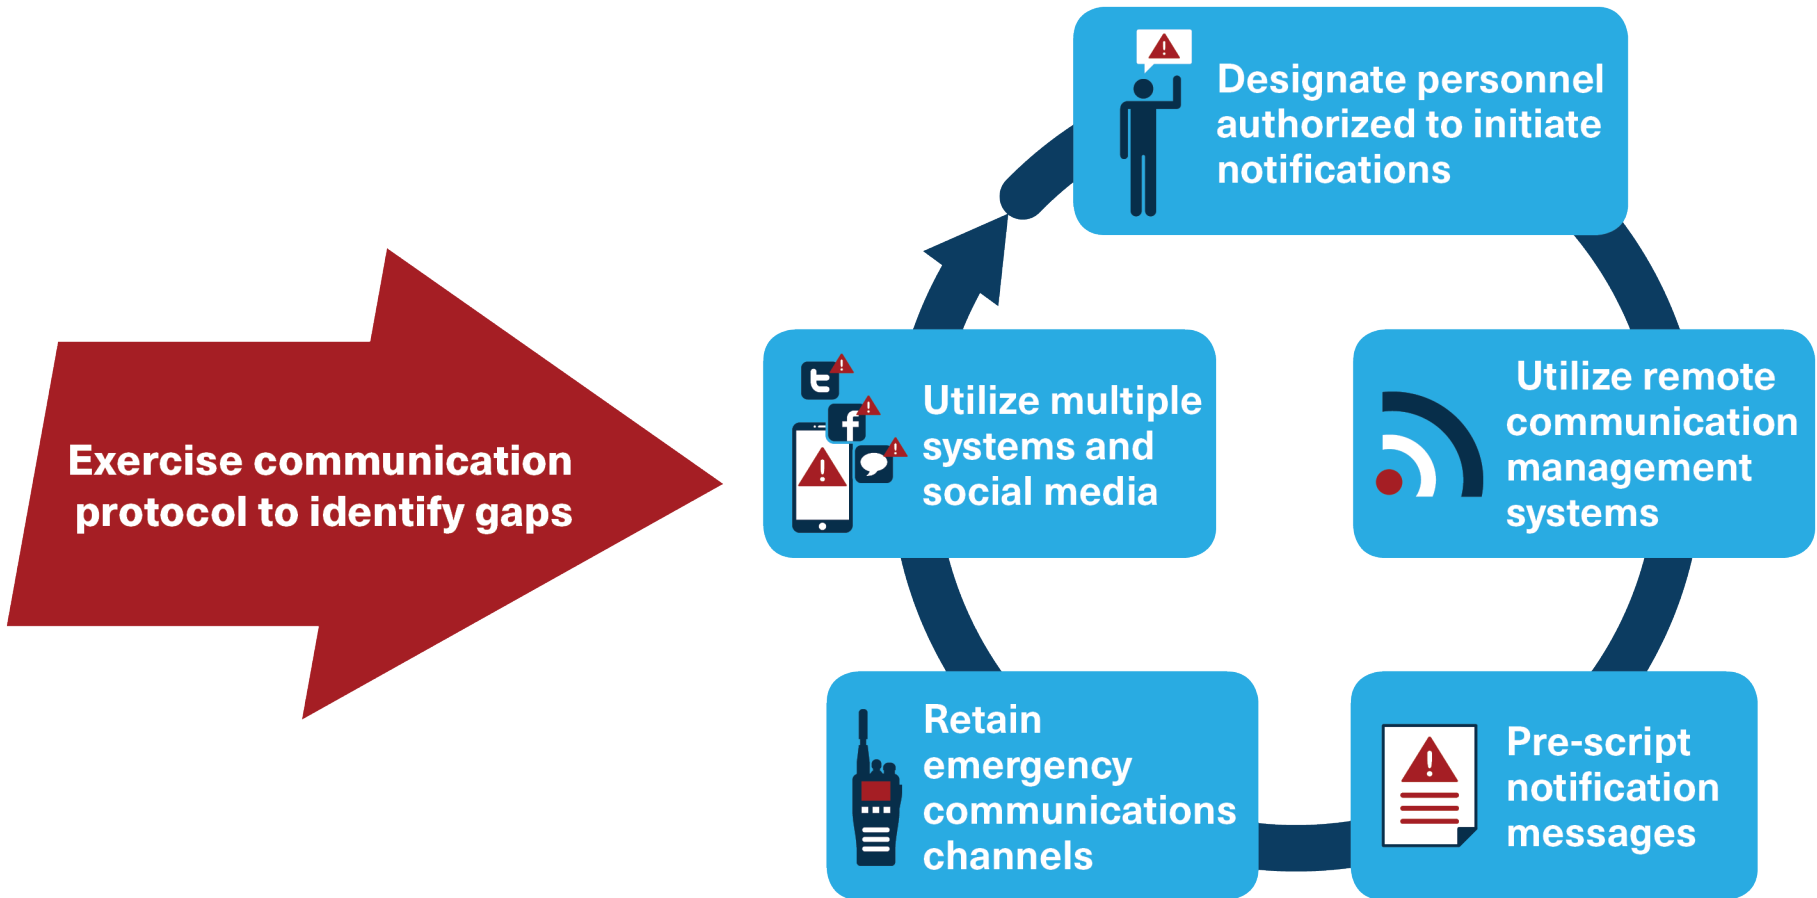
Exercise communication protocol to identify gaps

Designate personnel authorized to initiate notifications

Utilize remote communication management systems

Pre-script notification messages

Retain emergency communications channels

Utilize multiple systems and social media